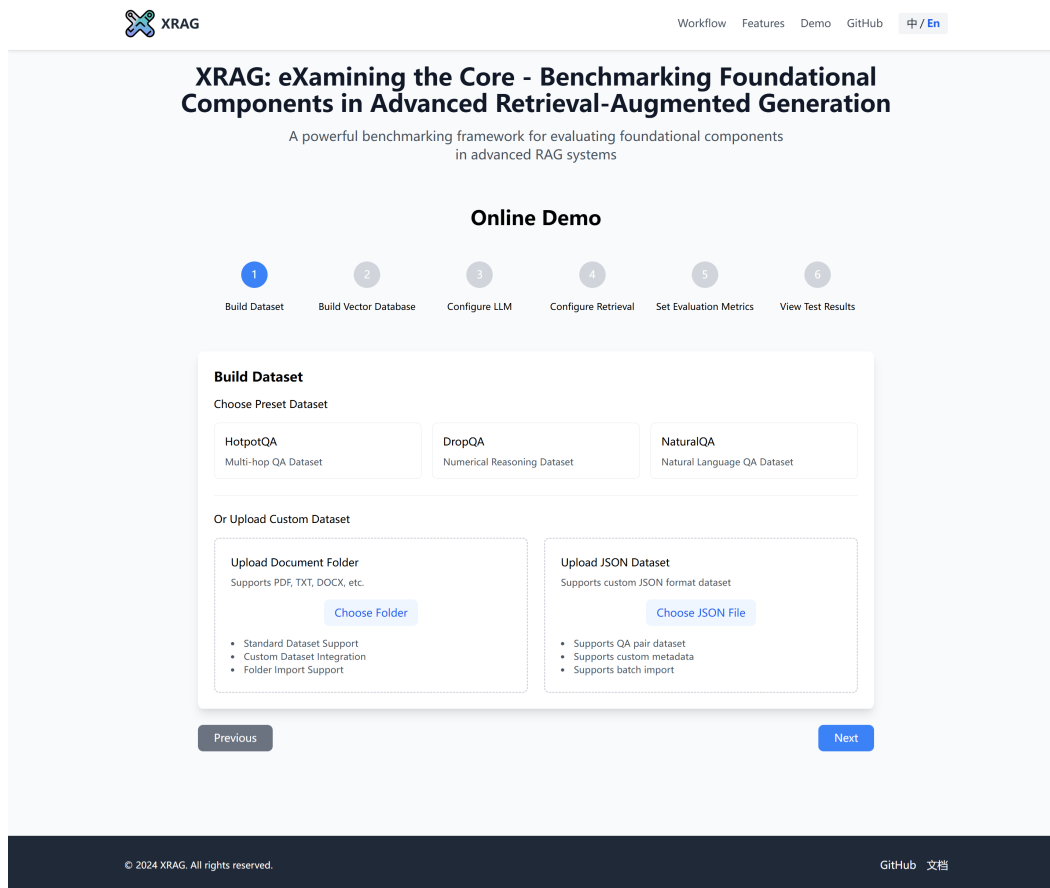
XRAG

Workflow Features Demo GitHub 中 / En

XRAG: eXamining the Core - Benchmarking Foundational Components in Advanced Retrieval-Augmented Generation

A powerful benchmarking framework for evaluating foundational components in advanced RAG systems

Online Demo

1 Build Dataset
2 Build Vector Database
3 Configure LLM
4 Configure Retrieval
5 Set Evaluation Metrics
6 View Test Results

Build Dataset

Choose Preset Dataset

HotpotQA
Multi-hop QA Dataset

DropQA
Numerical Reasoning Dataset

NaturalQA
Natural Language QA Dataset

Or Upload Custom Dataset

Upload Document Folder
Supports PDF, TXT, DOCX, etc.
Choose Folder
• Standard Dataset Support
• Custom Dataset Integration
• Folder Import Support

Upload JSON Dataset
Supports custom JSON format dataset
Choose JSON File
• Supports QA pair dataset
• Supports custom metadata
• Supports batch import

Previous

Next

© 2024 XRAG. All rights reserved.

GitHub 文档